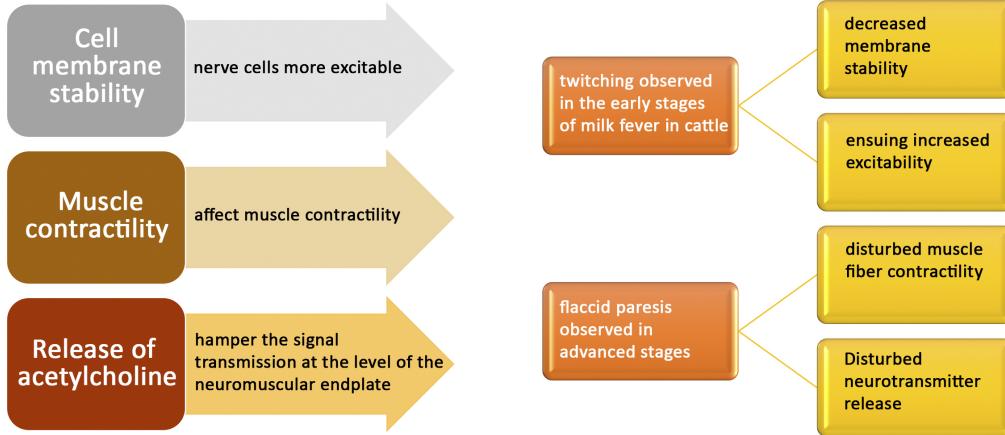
Cell membrane stability

nerve cells more excitable

Muscle contractility

affect muscle contractility

Release of acetylcholine

hamper the signal transmission at the level of the neuromuscular endplate

twitching observed in the early stages of milk fever in cattle

decreased membrane stability

ensuing increased excitability

flaccid paresis observed in advanced stages

disturbed muscle fiber contractility

Disturbed neurotransmitter release